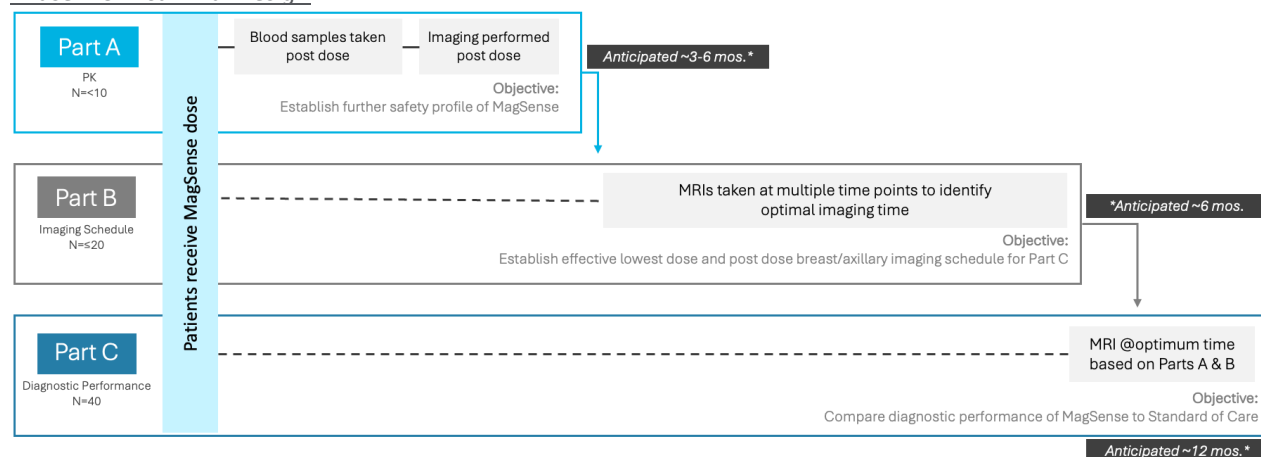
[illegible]

Part A
PK
N=<10

Patients receive MagSense dose

Blood samples taken post dose

Imaging performed post dose

Anticipated ~3-6 mos.*

Objective:
Establish further safety profile of MagSense

Part B
Imaging Schedule
N=≤20

MRIs taken at multiple time points to identify optimal imaging time

*Anticipated ~6 mos.

Objective:
Establish effective lowest dose and post dose breast/axillary imaging schedule for Part C

Part C
Diagnostic Performance
N=40

MRI @optimum time based on Parts A & B

Objective:
Compare diagnostic performance of MagSense to Standard of Care

Anticipated ~12 mos.*